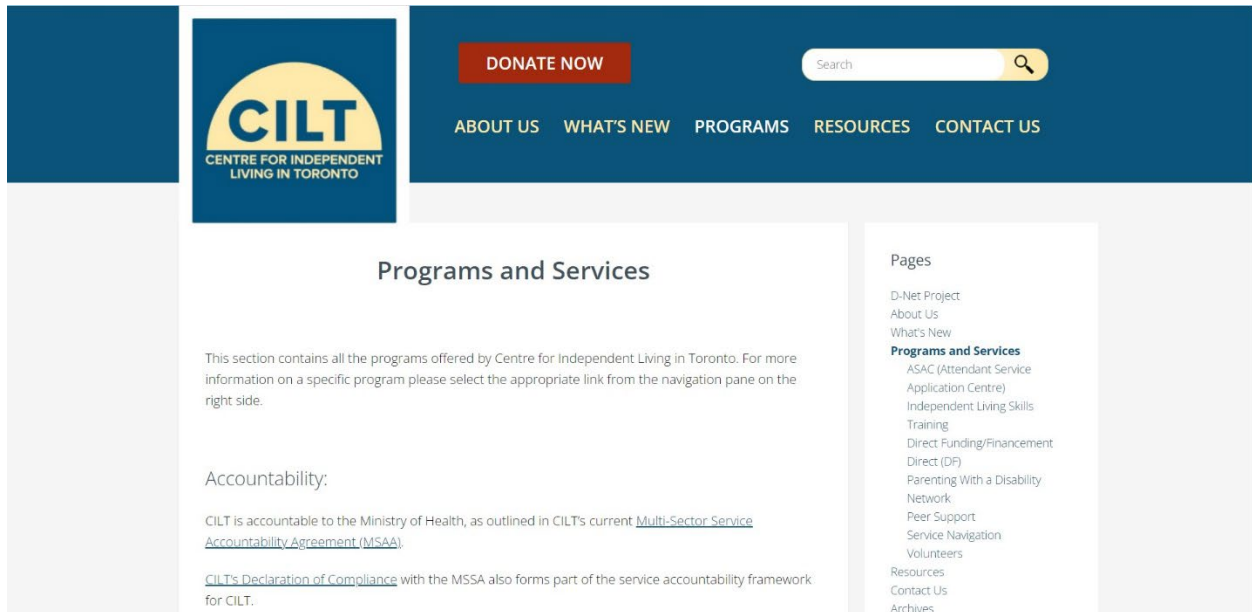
CILT
CENTRE FOR INDEPENDENT LIVING IN TORONTO

DONATE NOW

Search

ABOUT US WHAT'S NEW PROGRAMS RESOURCES CONTACT US

Programs and Services

This section contains all the programs offered by Centre for Independent Living in Toronto. For more information on a specific program please select the appropriate link from the navigation pane on the right side.

Accountability:

CILT is accountable to the Ministry of Health, as outlined in CILT's current Multi-Sector Service Accountability Agreement (MSAA).

CILT's Declaration of Compliance with the MSSA also forms part of the service accountability framework for CILT.

Pages

D-Net Project
About Us
What's New
Programs and Services
ASAC (Attendant Service Application Centre)
Independent Living Skills Training
Direct Funding/Financement Direct (DF)
Parenting With a Disability Network
Peer Support
Service Navigation
Volunteers
Resources
Contact Us
Archives